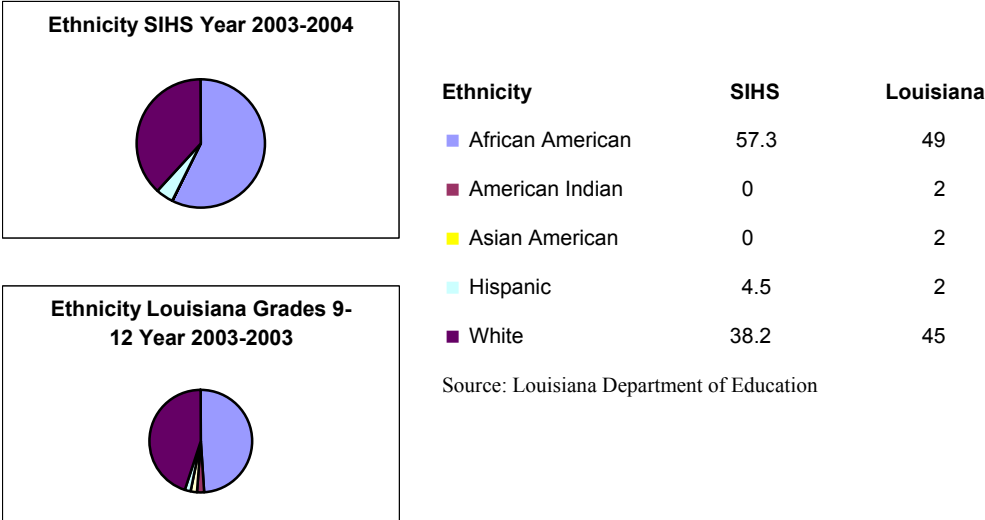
Ethnicity SIHS Year 2003-2004

Ethnicity Louisiana Grades 9-12 Year 2003-2003

| Ethnicity | SIHS | Louisiana |
|---|---|---|
| African American | 57.3 | 49 |
| American Indian | 0 | 2 |
| Asian American | 0 | 2 |
| Hispanic | 4.5 | 2 |
| White | 38.2 | 45 |

Source: Louisiana Department of Education